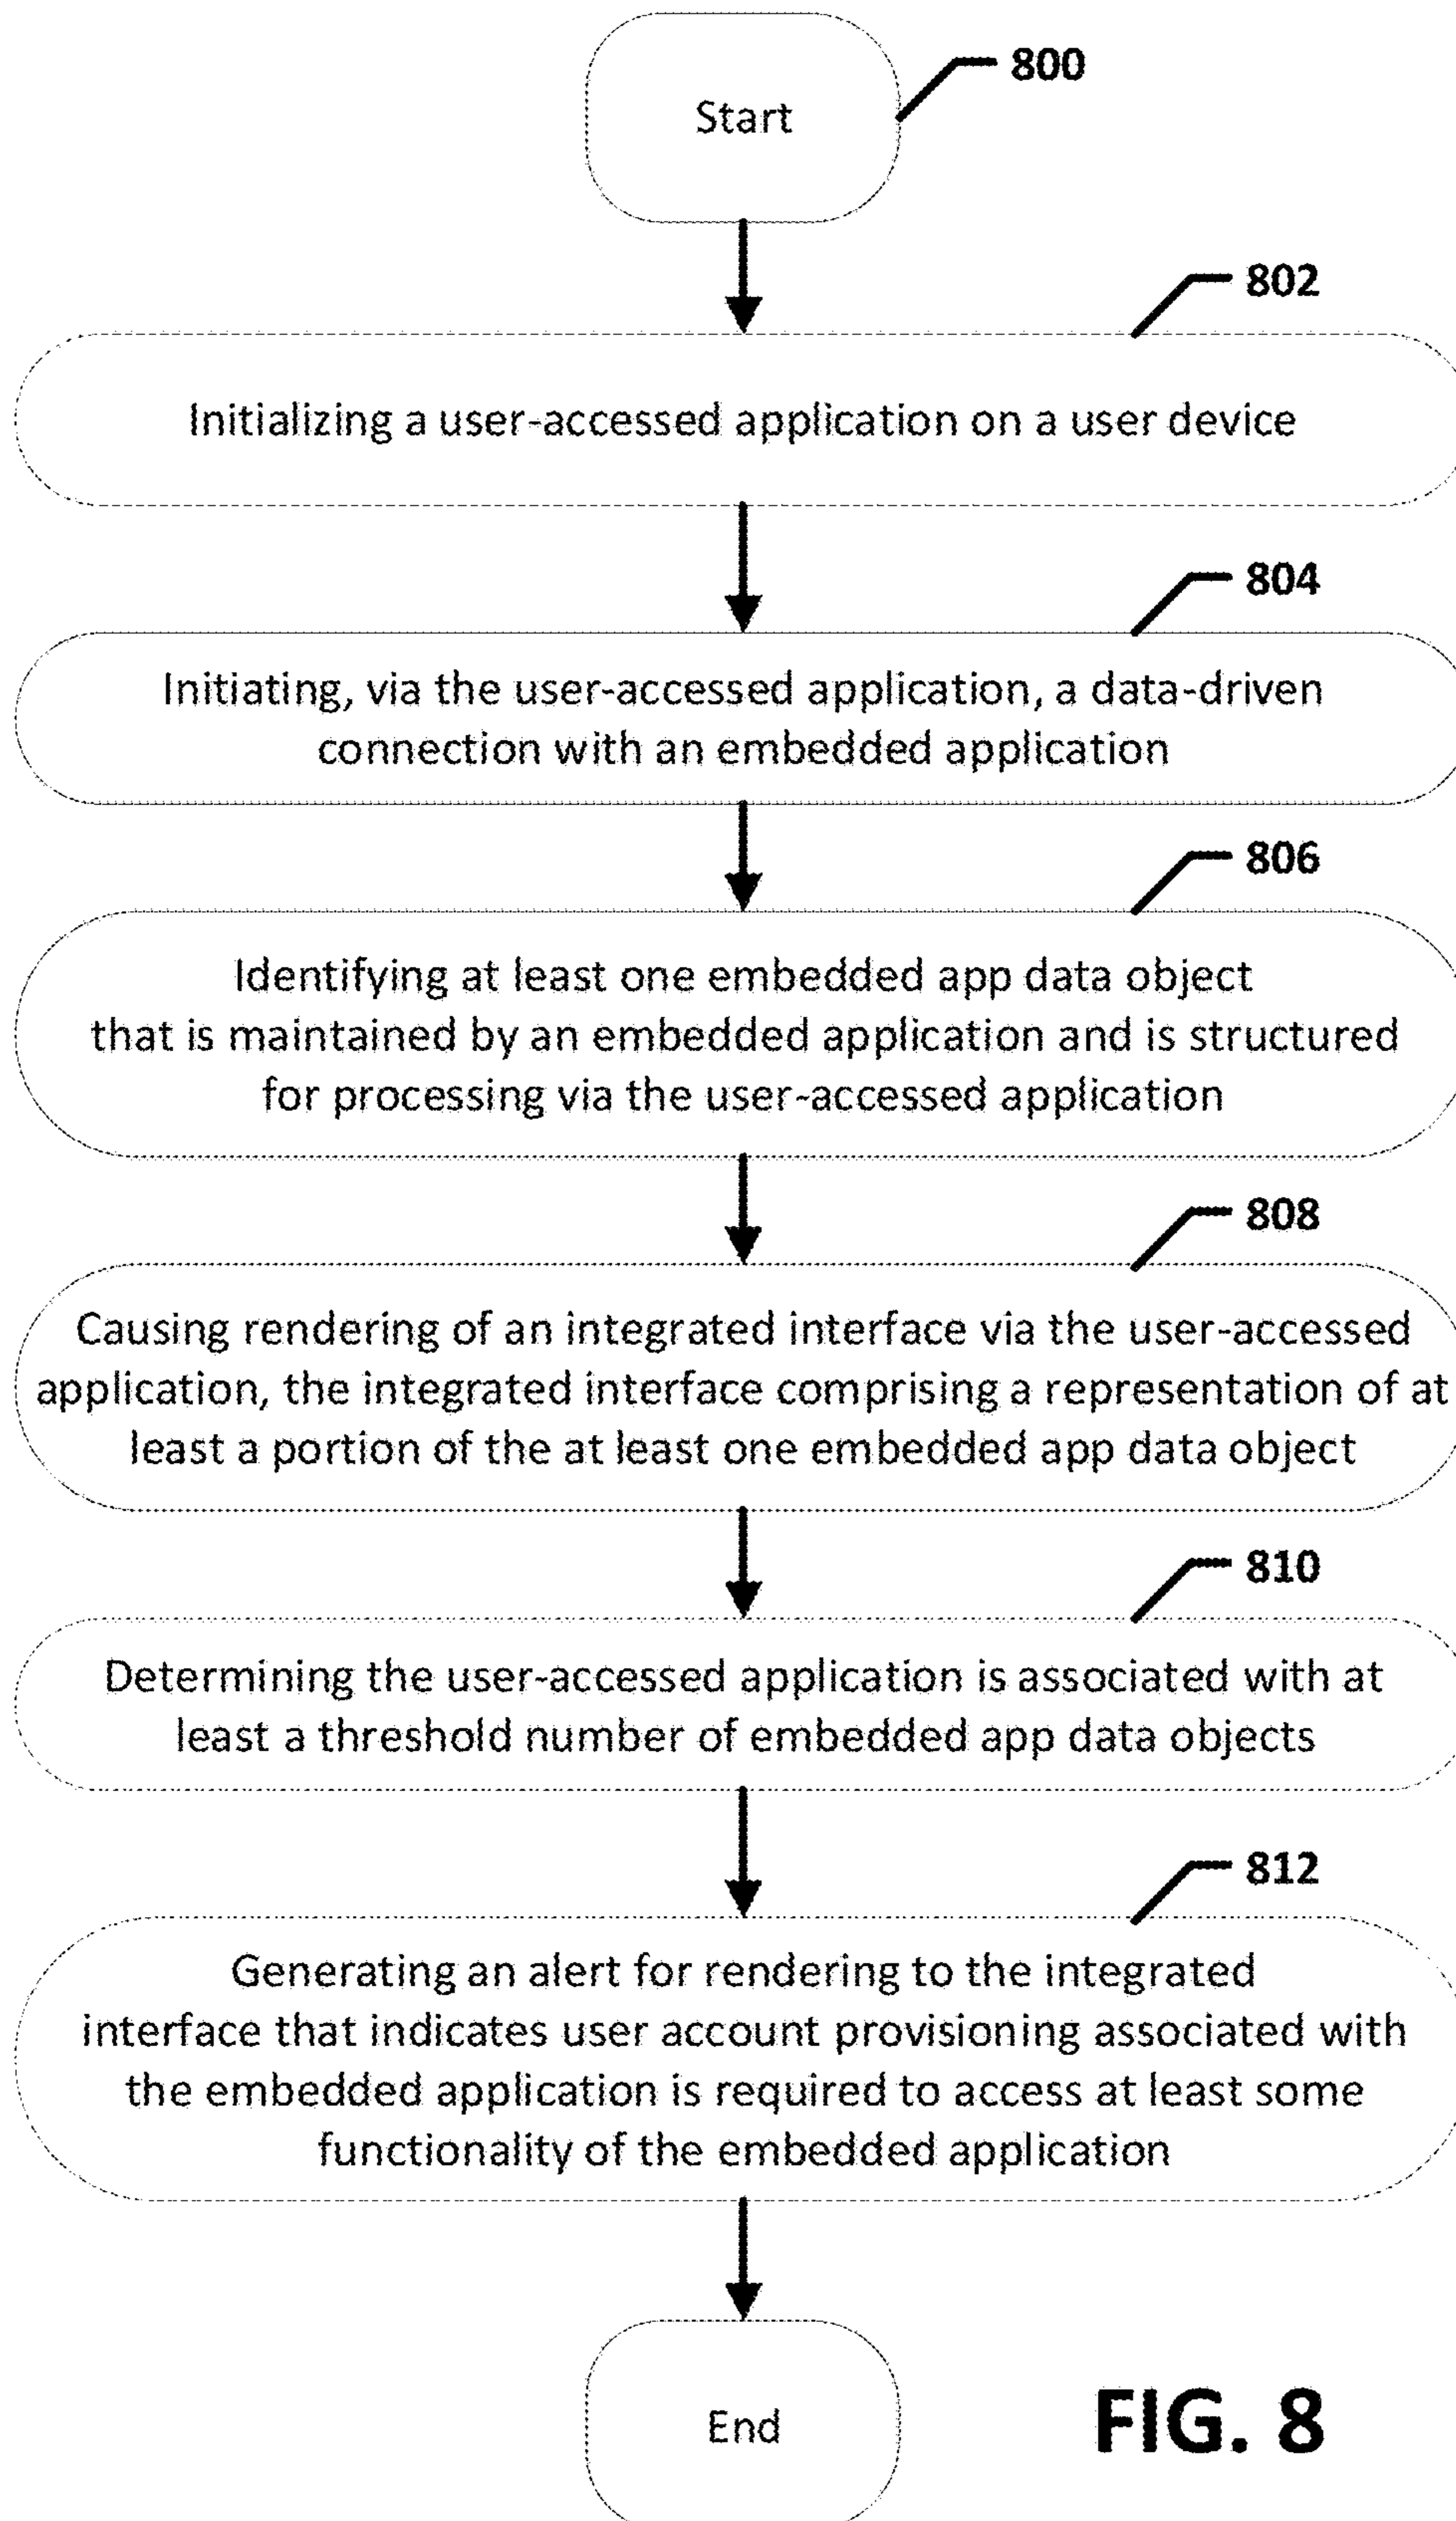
Start

800

802

Initializing a user-accessed application on a user device

804

Initiating, via the user-accessed application, a data-driven connection with an embedded application

806

Identifying at least one embedded app data object that is maintained by an embedded application and is structured for processing via the user-accessed application

808

Causing rendering of an integrated interface via the user-accessed application, the integrated interface comprising a representation of at least a portion of the at least one embedded app data object

810

Determining the user-accessed application is associated with at least a threshold number of embedded app data objects

812

Generating an alert for rendering to the integrated interface that indicates user account provisioning associated with the embedded application is required to access at least some functionality of the embedded application

End

FIG. 8